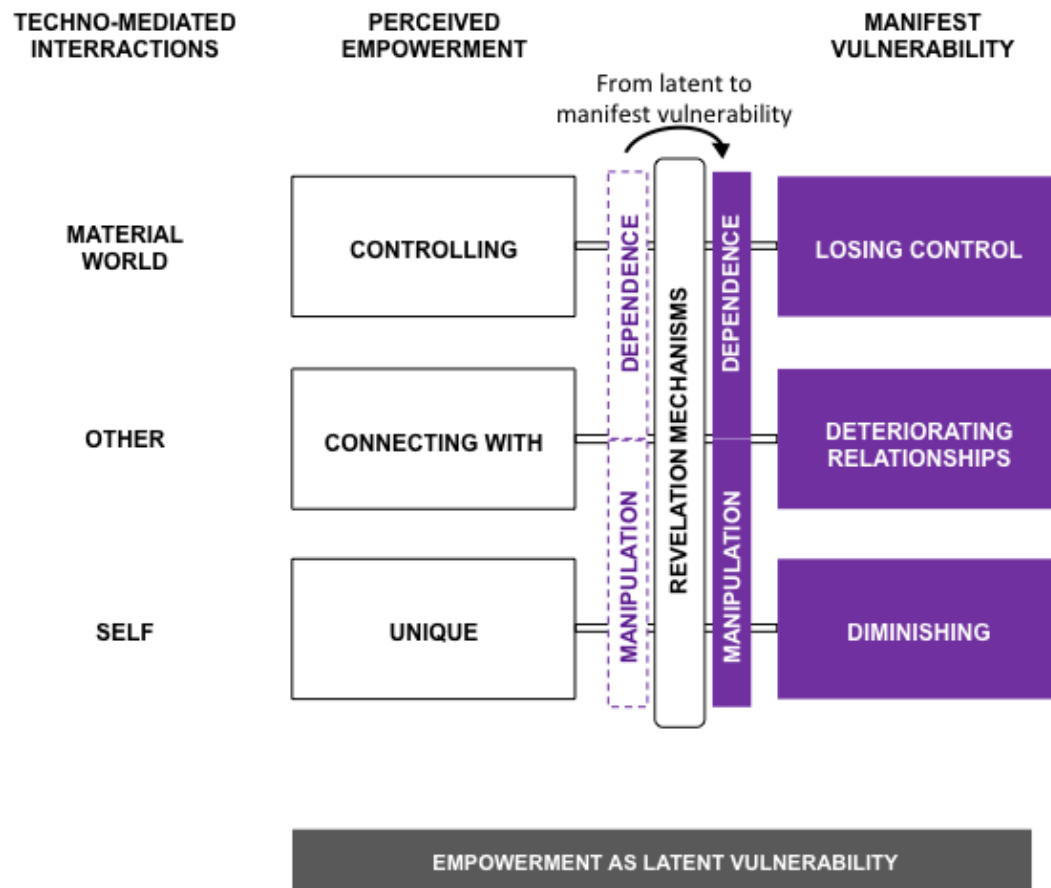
TECHNO-MEDIATED INTERRACTIONS

PERCEIVED EMPOWERMENT

MANIFEST VULNERABILITY

From latent to manifest vulnerability

MATERIAL WORLD

CONTROLLING

DEPENDENCE

REVELATION MECHANISMS

DEPENDENCE

LOSING CONTROL

OTHER

CONNECTING WITH

DETERIORATING RELATIONSHIPS

SELF

UNIQUE

MANIPULATION

MANIPULATION

DIMINISHING

EMPOWERMENT AS LATENT VULNERABILITY